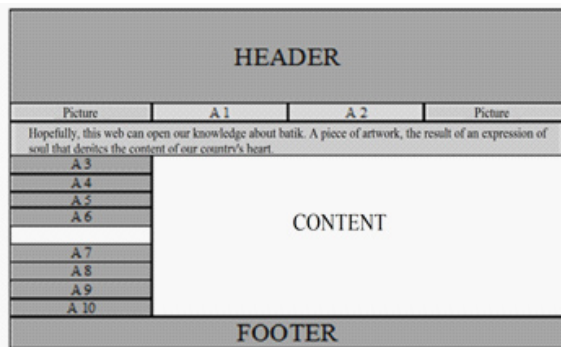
HEADER

| Picture | A 1 | A 2 | Picture |
|---|---|---|---|

Hopefully, this web can open our knowledge about batik. A piece of artwork, the result of an expression of soul that denites the content of our country's heart.

A 3
A 4
A 5
A 6

A 7
A 8
A 9
A 10

CONTENT

FOOTER